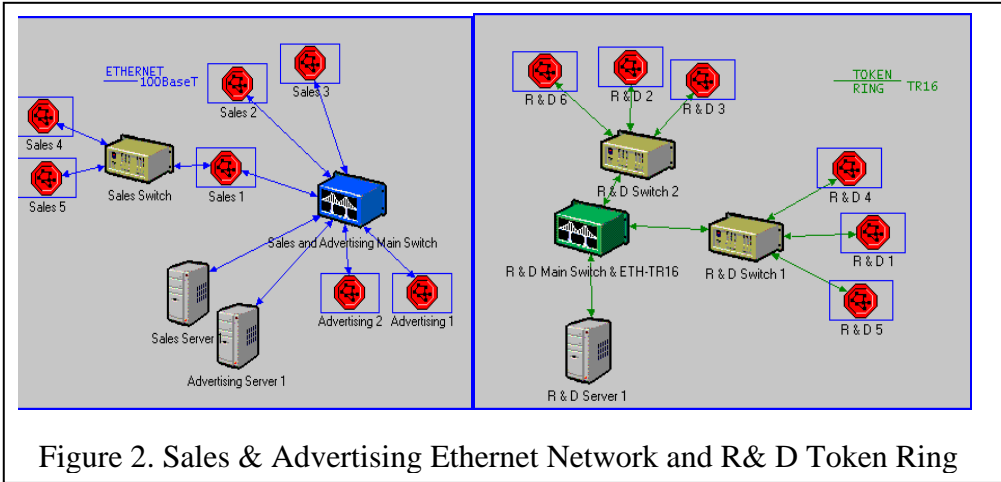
ETHERNET
100BaseT

Sales 2

Sales 3

Sales 4

Sales 5

Sales Switch

Sales 1

Sales and Advertising Main Switch

Sales Server 1

Advertising Server 1

Advertising 2

Advertising 1

R & D 6

R & D 2

R & D 3

TOKEN
RING
TR16

R & D Switch 2

R & D 4

R & D Main Switch & ETH-TR16

R & D Switch 1

R & D 1

R & D 5

R & D Server 1

Figure 2. Sales & Advertising Ethernet Network and R& D Token Ring